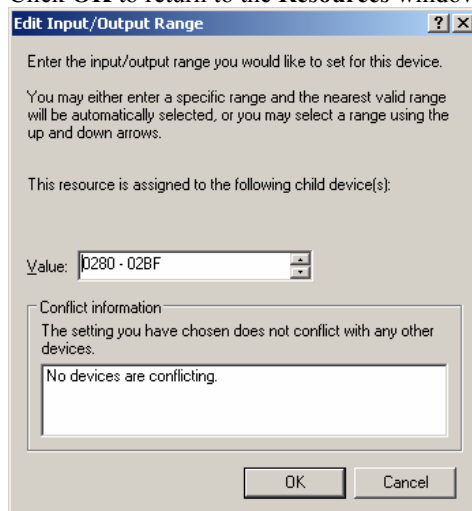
Click OK to return to the Resources window

Edit Input/Output Range

?

X

Enter the input/output range you would like to set for this device.

You may either enter a specific range and the nearest valid range will be automatically selected, or you may select a range using the up and down arrows.

This resource is assigned to the following child device(s):

Value: 0280 - 02BF

Conflict information

The setting you have chosen does not conflict with any other devices.

No devices are conflicting.

OK

Cancel